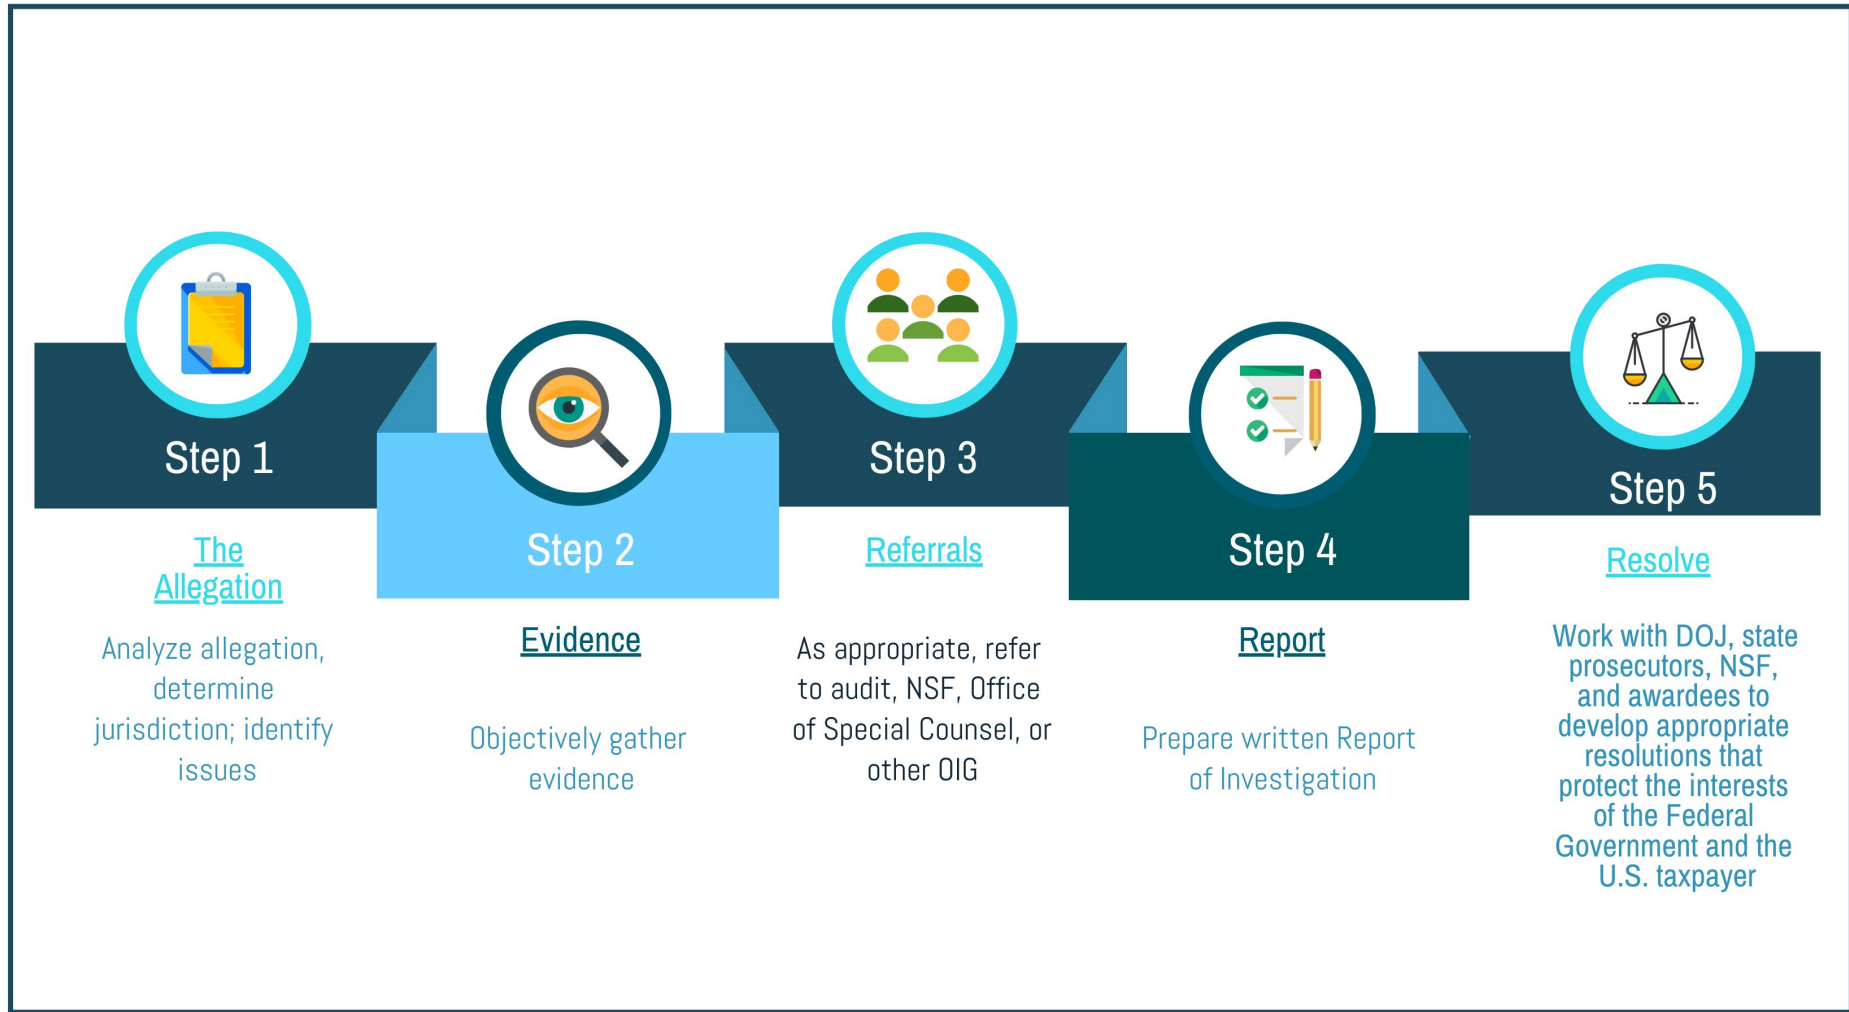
Step 1

The Allegation

Analyze allegation, determine jurisdiction; identify issues

Step 2

Evidence

Objectively gather evidence

Step 3

Referrals

As appropriate, refer to audit, NSF, Office of Special Counsel, or other OIG

Step 4

Report

Prepare written Report of Investigation

Step 5

Resolve

Work with DOJ, state prosecutors, NSF, and awardees to develop appropriate resolutions that protect the interests of the Federal Government and the U.S. taxpayer